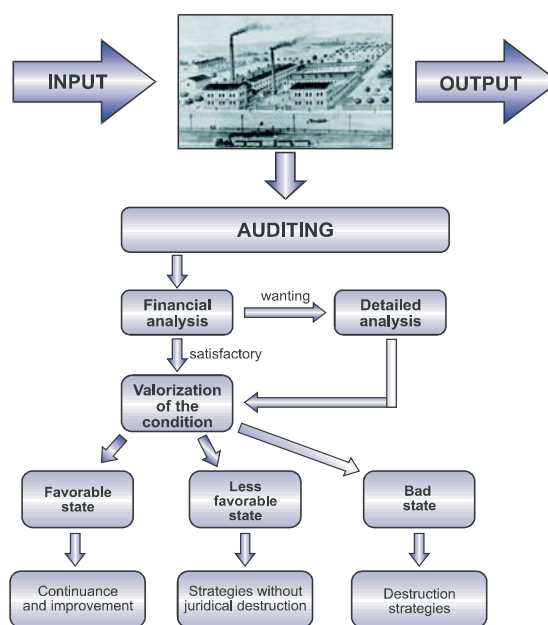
INPUT

OUTPUT

AUDITING

Financial analysis

wanting

Detailed analysis

satisfactory

Valorization of the condition

Favorable state

Less favorable state

Bad state

Continuance and improvement

Strategies without juridical destruction

Destruction strategies